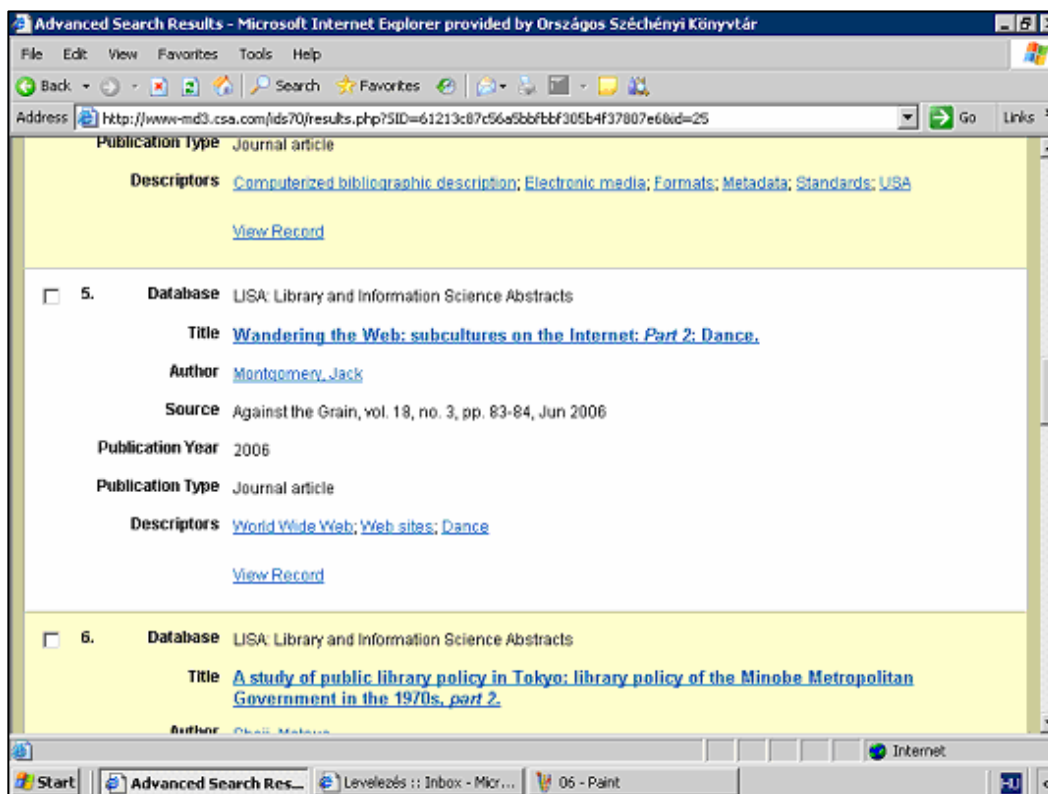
Advanced Search Results - Microsoft Internet Explorer provided by Országos Széchényi Könyvtár

File Edit View Favorites Tools Help

Back Search Favorites

Address http://www-md3.csa.com/ids70/results.php?SID=61213c87c56a5bbfbbf305b4f37807e6&id=25 Go Links

Publication Type Journal article

Descriptors Computerized bibliographic description; Electronic media; Formats; Metadata; Standards; USA

View Record

5. Database LISA: Library and Information Science Abstracts

Title Wandering the Web: subcultures on the Internet: *Part 2*: Dance.

Author Montgomery, Jack

Source Against the Grain, vol. 18, no. 3, pp. 83-84, Jun 2006

Publication Year 2006

Publication Type Journal article

Descriptors World Wide Web; Web sites; Dance

View Record

6. Database LISA: Library and Information Science Abstracts

Title A study of public library policy in Tokyo: library policy of the Minobe Metropolitan Government in the 1970s, *part 2*.

Author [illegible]

Internet

Start Advanced Search Res... Levelezés :: Inbox - Micr... 06 - Paint HU